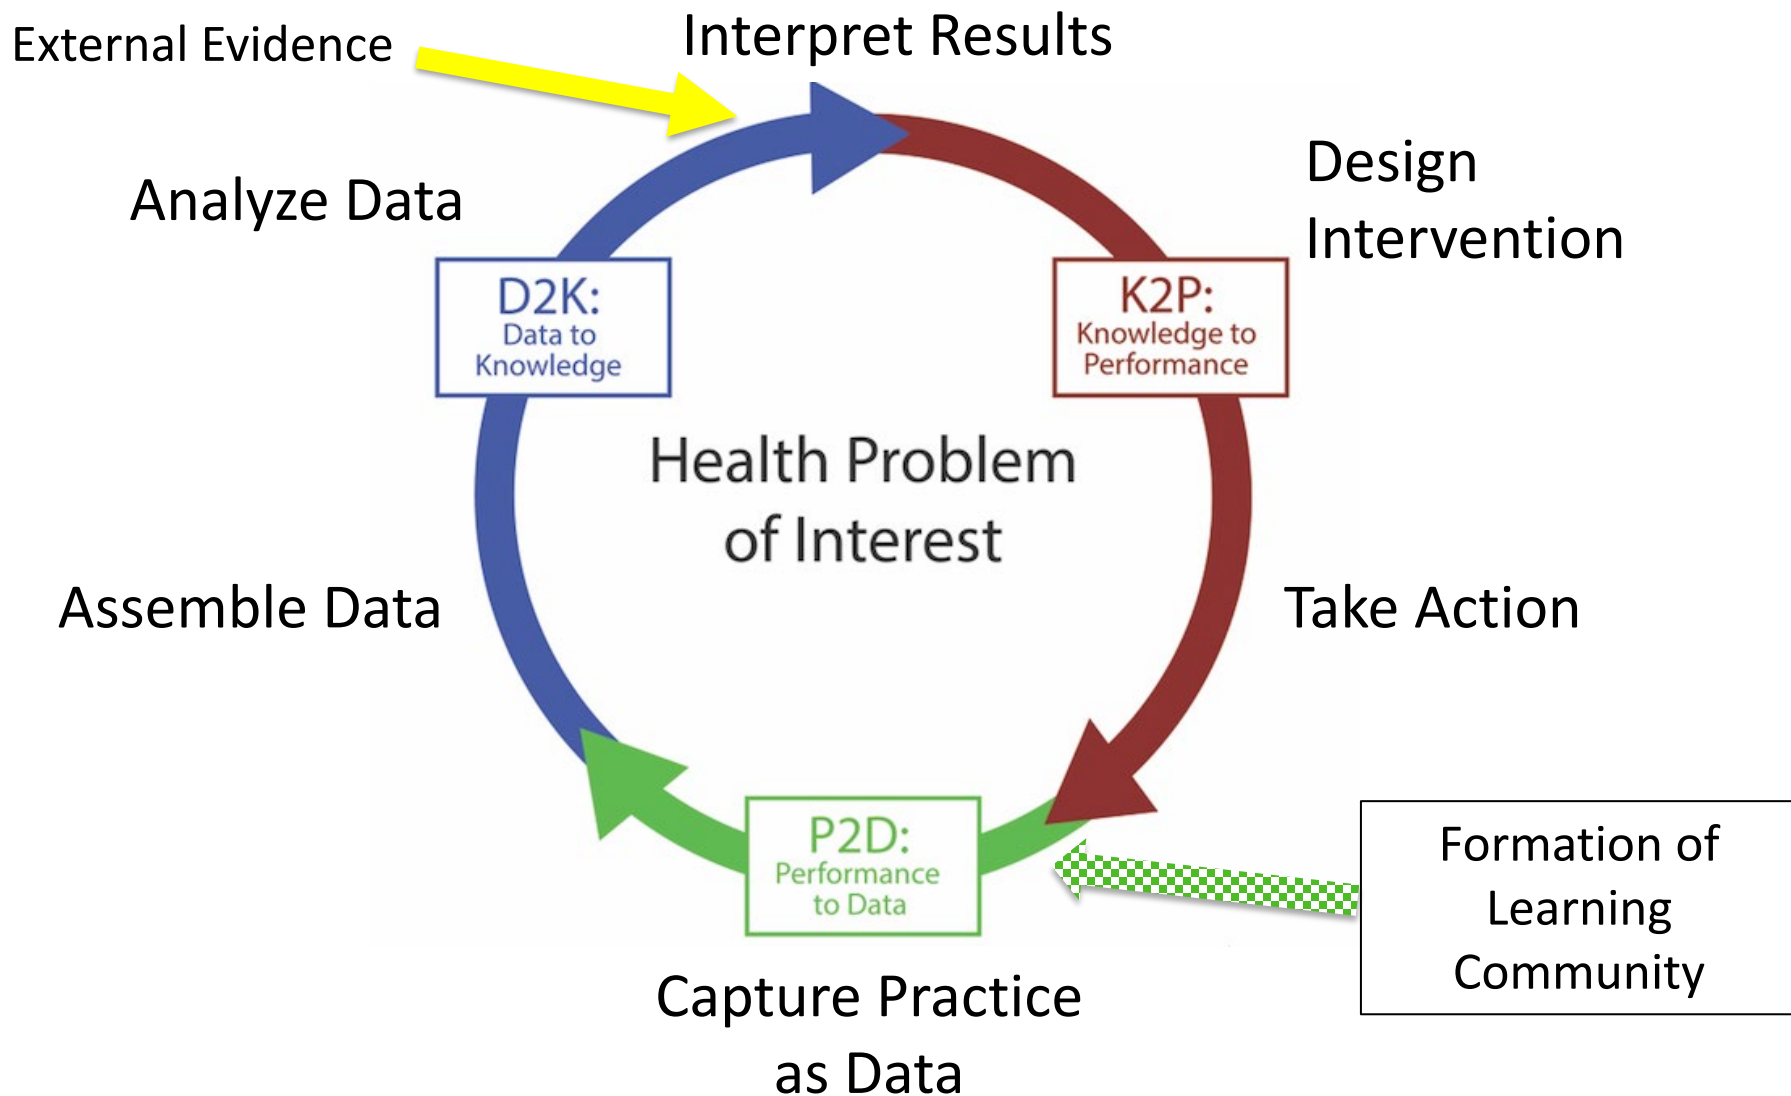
External Evidence

Interpret Results

Design Intervention

Analyze Data

D2K: Data to Knowledge

K2P: Knowledge to Performance

Health Problem of Interest

Assemble Data

Take Action

P2D: Performance to Data

Formation of Learning Community

Capture Practice as Data